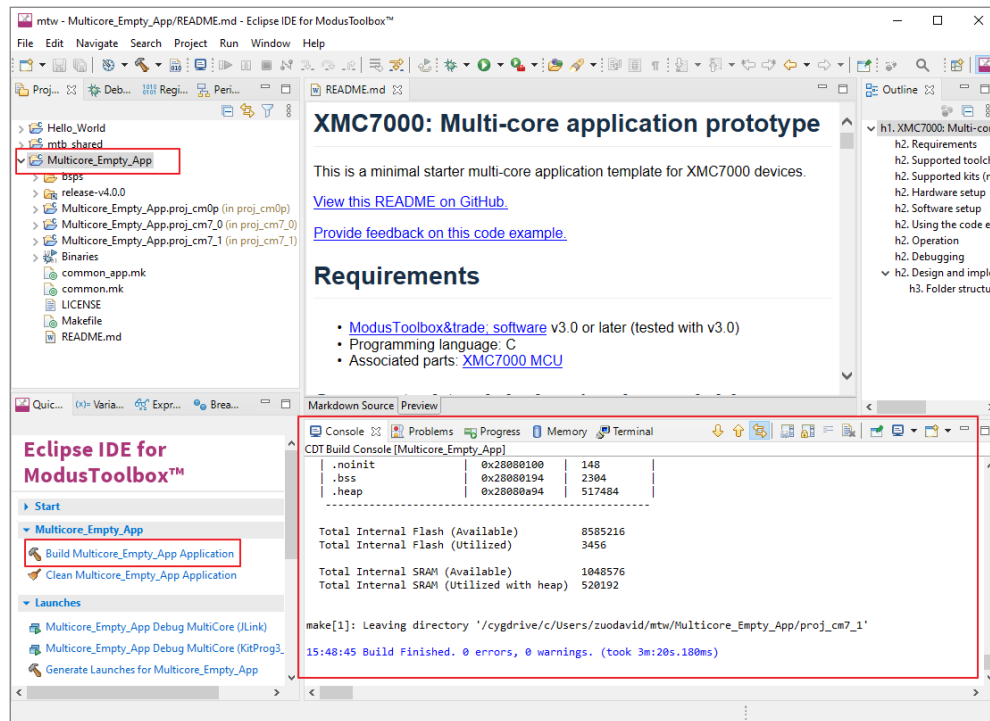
mtw - Multicore_Empty_App/README.md - Eclipse IDE for ModusToolbox™

File Edit Navigate Search Project Run Window Help

Proj... Deb... Regi... Peri...

Hello_World
mtb_shared
Multicore_Empty_App
bsps
release-v4.0.0
Multicore_Empty_App.proj_cm0p (in proj_cm0p)
Multicore_Empty_App.proj_cm7_0 (in proj_cm7_0)
Multicore_Empty_App.proj_cm7_1 (in proj_cm7_1)
Binaries
common_app.mk
common.mk
LICENSE
Makefile
README.md

README.md

# XMC7000: Multi-core application prototype

This is a minimal starter multi-core application template for XMC7000 devices.

View this README on GitHub.

Provide feedback on this code example.

## Requirements

- ModusToolbox&trade; software v3.0 or later (tested with v3.0)
- Programming language: C
- Associated parts: XMC7000 MCU

Markdown Source Preview

Outline

h1. XMC7000: Multi-co
h2. Requirements
h2. Supported toolc
h2. Supported kits (
h2. Hardware setup
h2. Software setup
h2. Using the code e
h2. Operation
h2. Debugging
h2. Design and impl
h3. Folder structu

Quic... Varia... Expr... Brea...

Eclipse IDE for ModusToolbox™

Start

Multicore_Empty_App

Build Multicore_Empty_App Application
Clean Multicore_Empty_App Application

Launches

Multicore_Empty_App Debug MultiCore (JLink)
Multicore_Empty_App Debug MultiCore (KitProg3_
Generate Launches for Multicore_Empty_App

Console Problems Progress Memory Terminal

CDT Build Console [Multicore_Empty_App]

| .noinit | 0x28080100 | 148 |
| .bss | 0x28080194 | 2304 |
| .heap | 0x28080a94 | 517484 |
--------------------------------------------------

Total Internal Flash (Available) 8585216
Total Internal Flash (Utilized) 3456

Total Internal SRAM (Available) 1048576
Total Internal SRAM (Utilized with heap) 520192

make[1]: Leaving directory '/cygdrive/c/Users/zuodavid/mtw/Multicore_Empty_App/proj_cm7_1'

15:48:45 Build Finished. 0 errors, 0 warnings. (took 3m:20s.180ms)